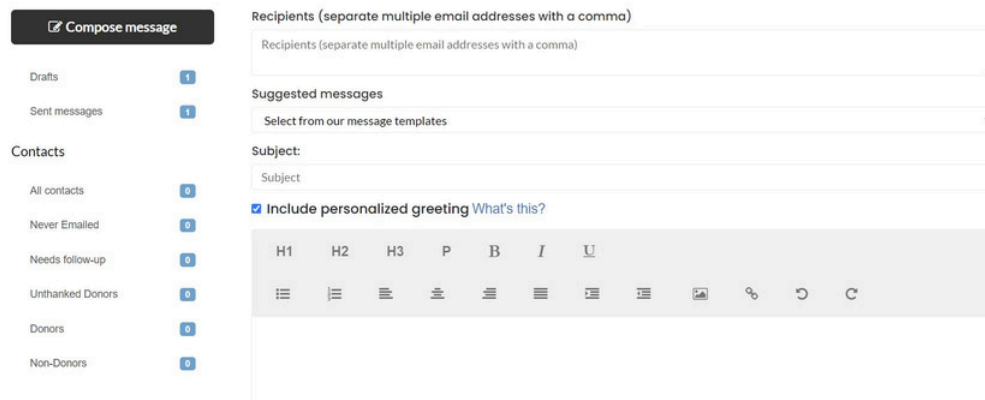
Compose message

Drafts 1

Sent messages 1

Contacts

All contacts 0

Never Emailed 0

Needs follow-up 0

Unthanked Donors 0

Donors 0

Non-Donors 0

Recipients (separate multiple email addresses with a comma)

Recipients (separate multiple email addresses with a comma)

Suggested messages

Select from our message templates

Subject:

Subject

Include personalized greeting What's this?

H1 H2 H3 P B I U